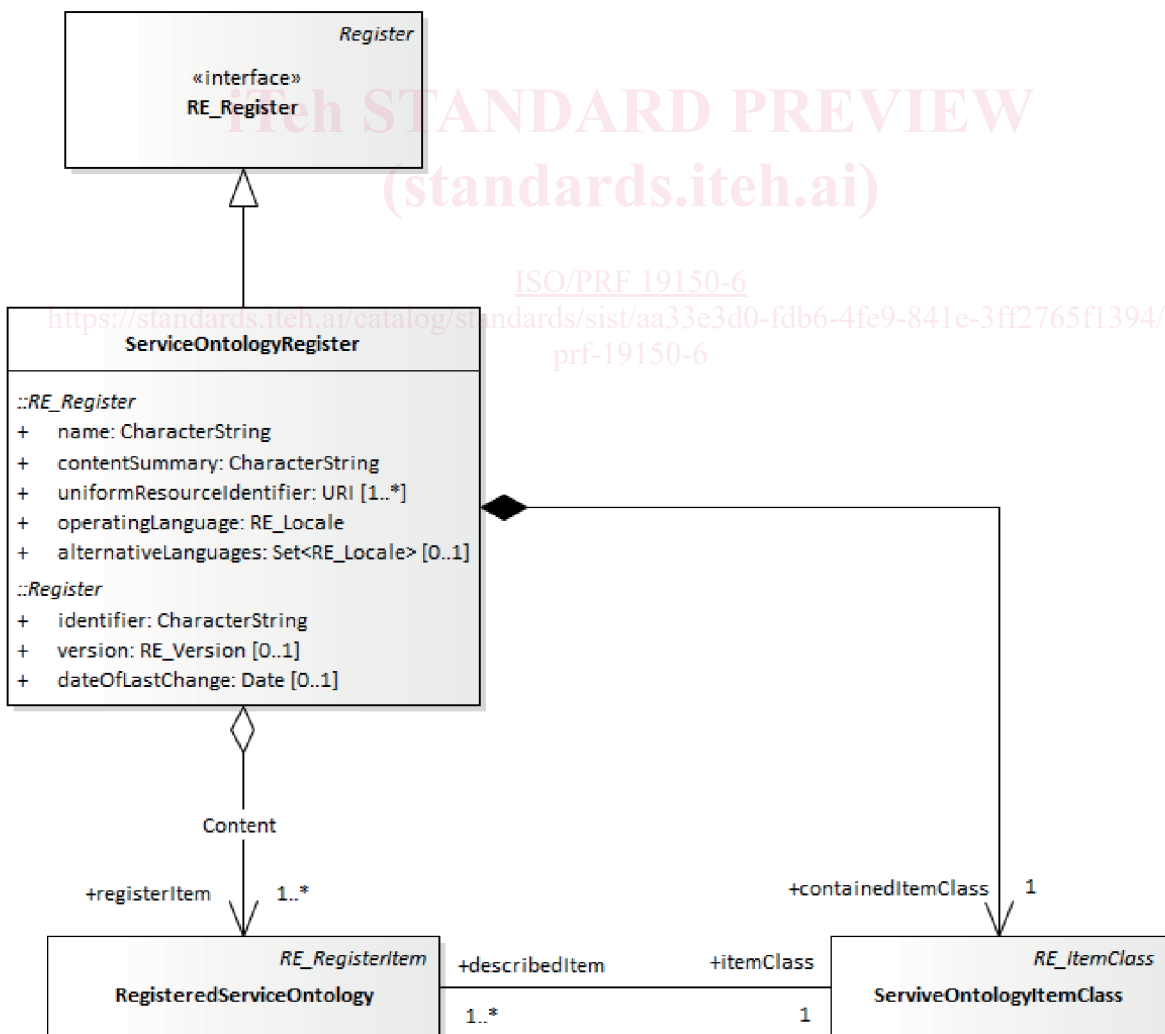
Register
«interface»
RE_Register

iTeh STANDARD PREVIEW
(standards.iteh.ai)

ISO/PRF 19150-6
https://standards.iteh.ai/catalog/standards/sist/aa33e3d0-fdb6-4fe9-841e-3ff2765f1394/prf-19150-6

ServiceOntologyRegister

::RE_Register
+ name: CharacterString
+ contentSummary: CharacterString
+ uniformResourceIdentifier: URI [1..*]
+ operatingLanguage: RE_Locale
+ alternativeLanguages: Set<RE_Locale> [0..1]
::Register
+ identifier: CharacterString
+ version: RE_Version [0..1]
+ dateOfLastChange: Date [0..1]

Content
+registerItem 1..*

+containedItemClass 1

RE_RegisterItem
RegisteredServiceOntology

+describedItem
1..*
+itemClass
1

RE_ItemClass
ServiveOntologyItemClass